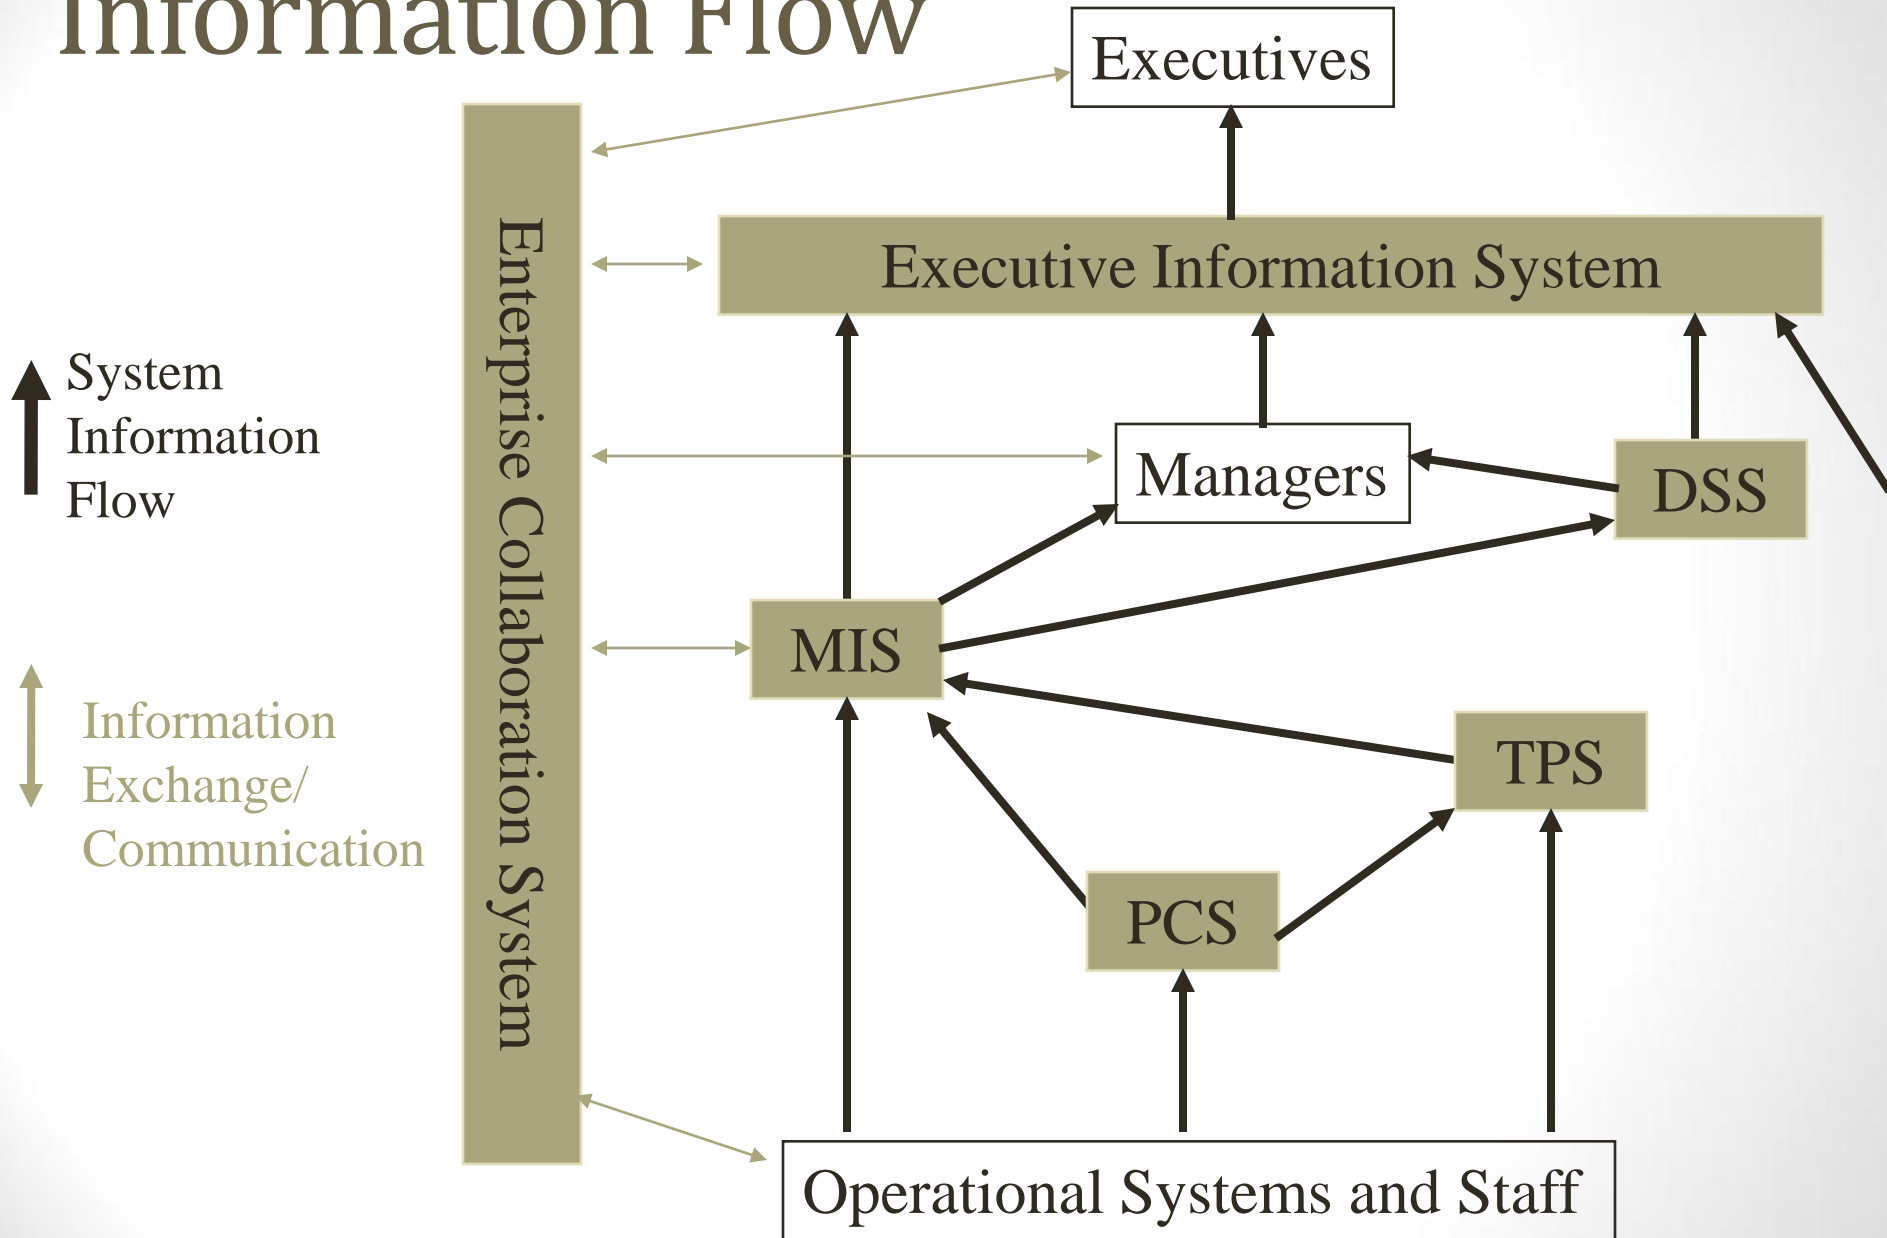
Information Flow

Executives

Enterprise Collaboration System

Executive Information System

System Information Flow

Managers

DSS

MIS

Information Exchange/ Communication

TPS

PCS

Operational Systems and Staff